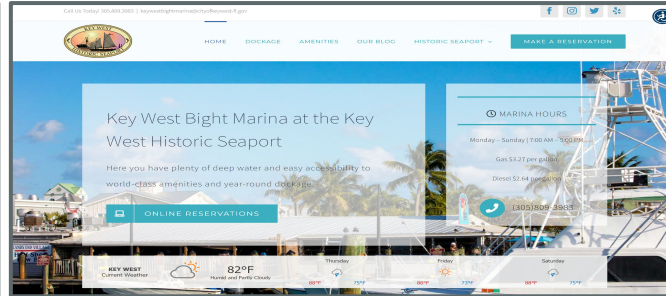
Call Us Today: 305.809.3983 | keywestbightmarina@cityofkeywest-fl.gov

KEY WEST HISTORIC SEAPORT

HOME DOCKAGE AMENITIES OUR BLOG HISTORIC SEAPORT MAKE A RESERVATION

Key West Bight Marina at the Key West Historic Seaport

Here you have plenty of deep water and easy accessibility to world-class amenities and year-round dockage.

ONLINE RESERVATIONS

MARINA HOURS

Monday – Sunday | 7:00 AM – 5:00 PM

Gas $3.27 per gallon

Diesel $2.64 per gallon

(305)809-3983

KEY WEST Current Weather

82°F Humid and Partly Cloudy

Thursday 80°F 75°F

Friday 80°F 73°F

Saturday 80°F 75°F